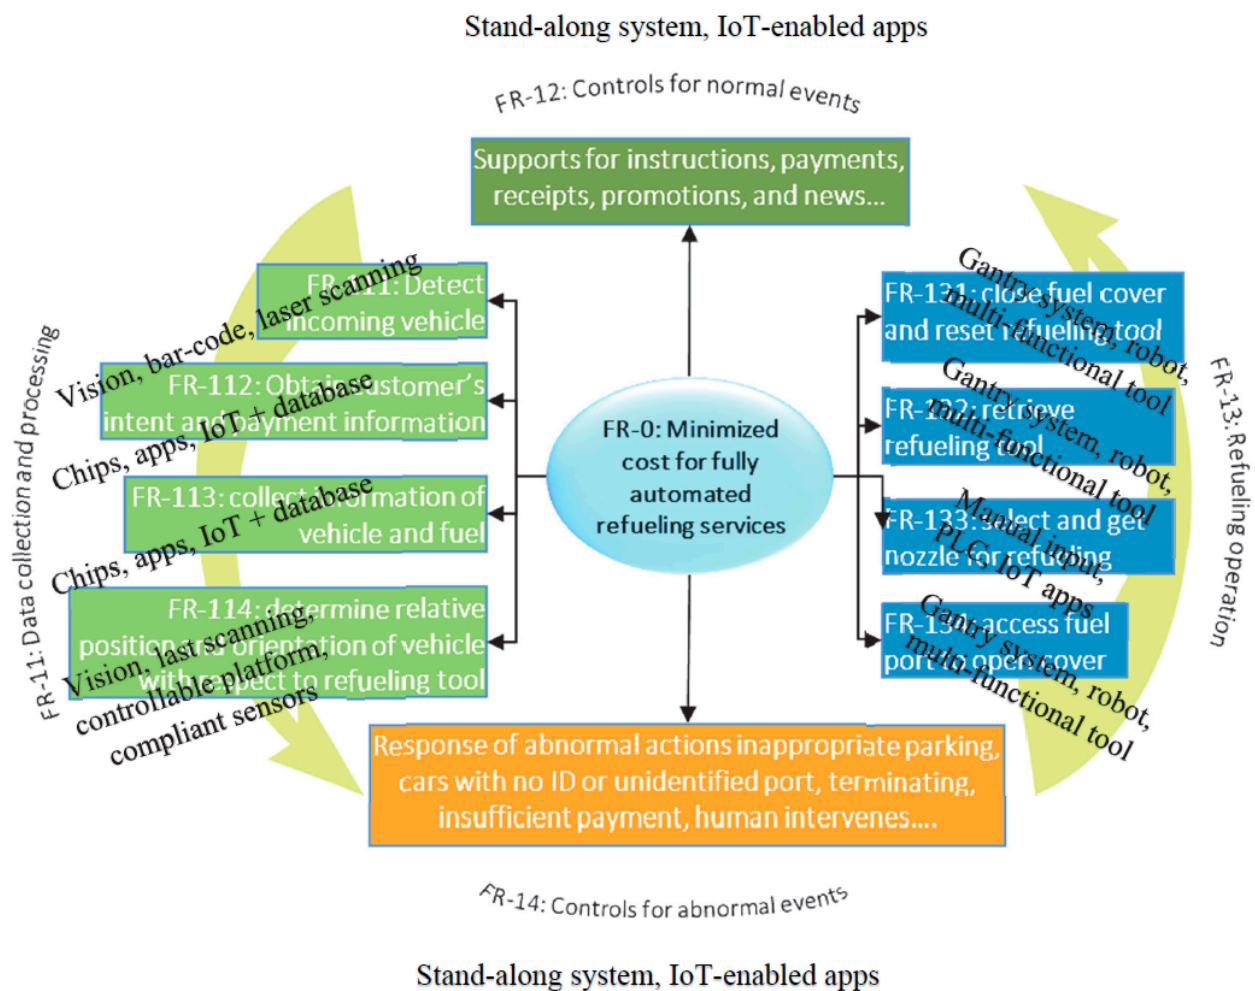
Stand-along system, IoT-enabled apps

FR-12: Controls for normal events

Supports for instructions, payments, receipts, promotions, and news...

FR-11: Data collection and processing

FR-111: Detect incoming vehicle

Vision, bar-code, laser scanning

FR-112: Obtain customer's intent and payment information

Chips, apps, IoT + database

FR-113: collect information of vehicle and fuel

Chips, apps, IoT + database

FR-114: determine relative position and orientation of vehicle with respect to refueling tool

Vision, laser scanning, controllable platform, compliant sensors

FR-0: Minimized cost for fully automated refueling services

FR-13: Refueling operation

FR-131: close fuel cover and reset refueling tool

Gantry system, robot, multi-functional tool

FR-132: retrieve refueling tool

Gantry system, robot, multi-functional tool

FR-133: select and get nozzle for refueling

Manual input, PLC, IoT apps

FR-134: access fuel port open cover

Gantry system, robot, multi-functional tool

Response of abnormal actions inappropriate parking, cars with no ID or unidentified port, terminating, insufficient payment, human intervenes....

FR-14: Controls for abnormal events

Stand-along system, IoT-enabled apps